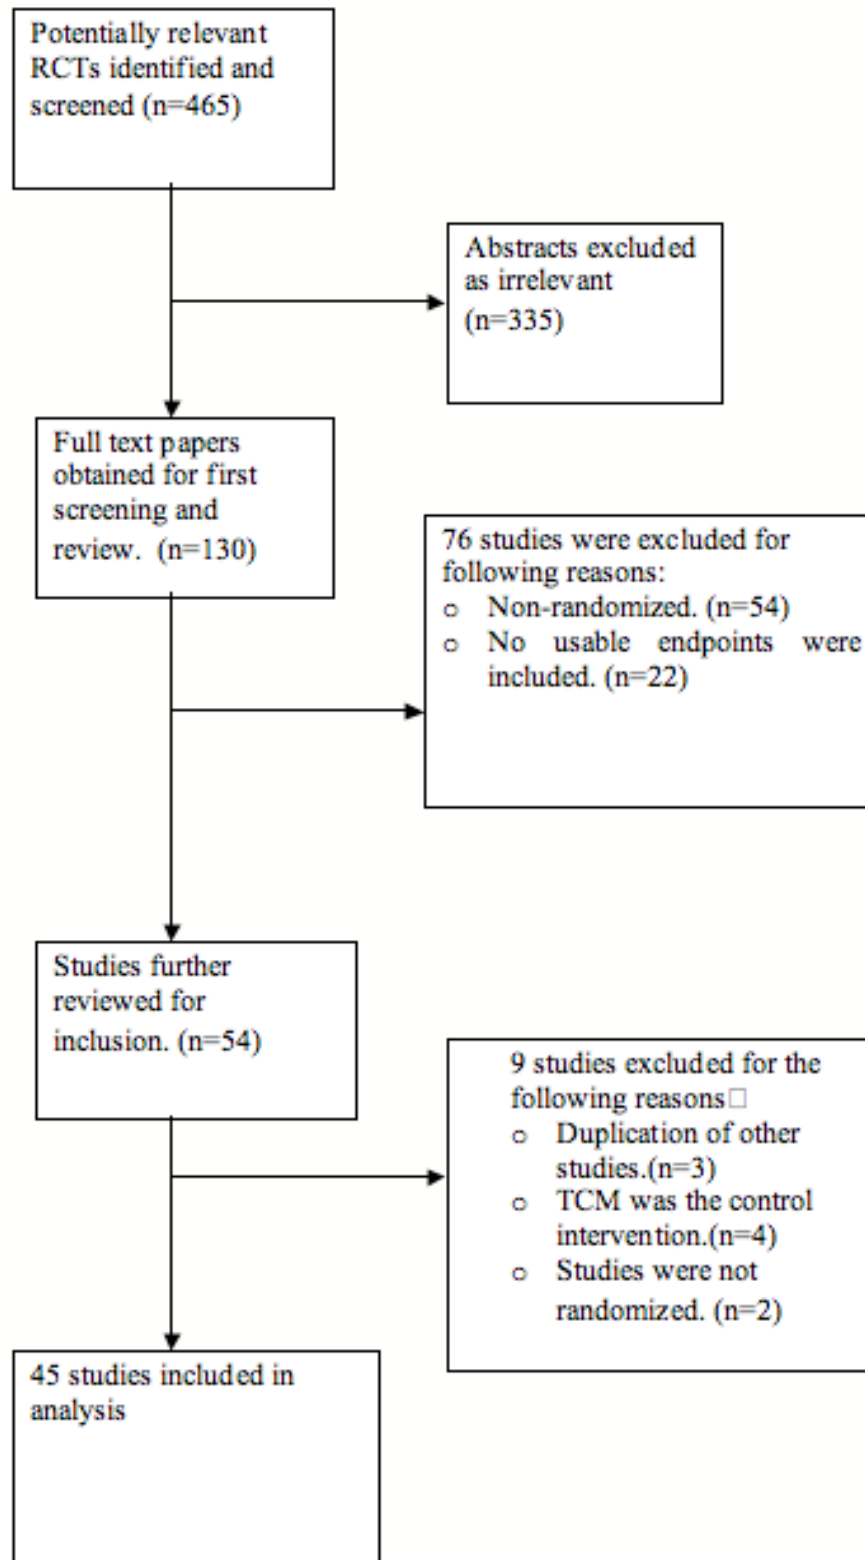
Potentially relevant RCTs identified and screened (n=465)

Abstracts excluded as irrelevant (n=335)

Full text papers obtained for first screening and review. (n=130)

76 studies were excluded for following reasons:
- Non-randomized. (n=54)
- No usable endpoints were included. (n=22)

Studies further reviewed for inclusion. (n=54)

9 studies excluded for the following reasons□
- Duplication of other studies.(n=3)
- TCM was the control intervention.(n=4)
- Studies were not randomized. (n=2)

45 studies included in analysis